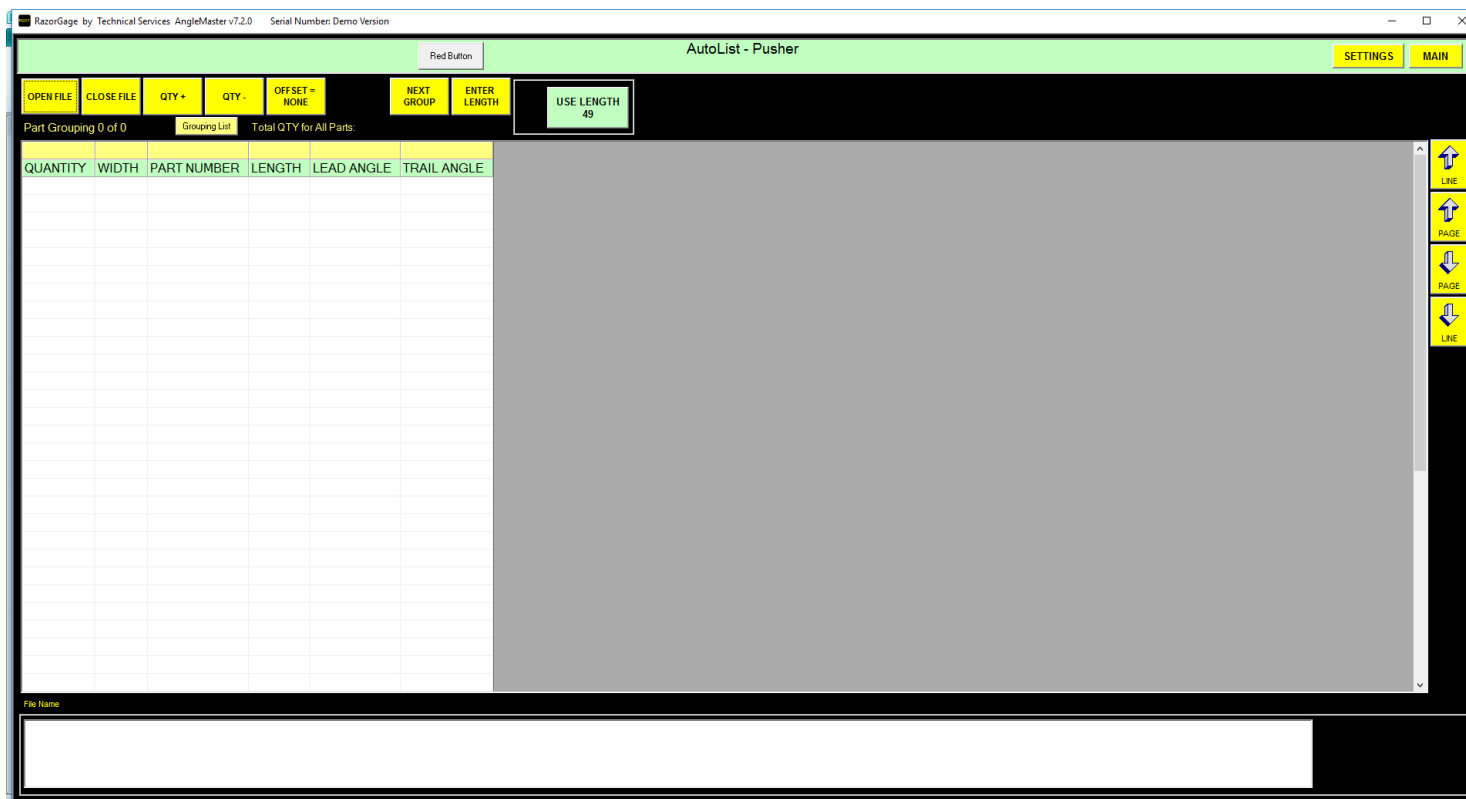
RazorGage by Technical Services AngleMaster v7.2.0 Serial Number: Demo Version

Red Button

AutoList - Pusher

SETTINGS MAIN

OPEN FILE CLOSE FILE QTY + QTY - OFFSET = NONE NEXT GROUP ENTER LENGTH

USE LENGTH 49

Part Grouping 0 of 0 Grouping List Total QTY for All Parts:

| QUANTITY | WIDTH | PART NUMBER | LENGTH | LEAD ANGLE | TRAIL ANGLE |
|---|---|---|---|---|---|

LINE
PAGE
PAGE
LINE

File Name